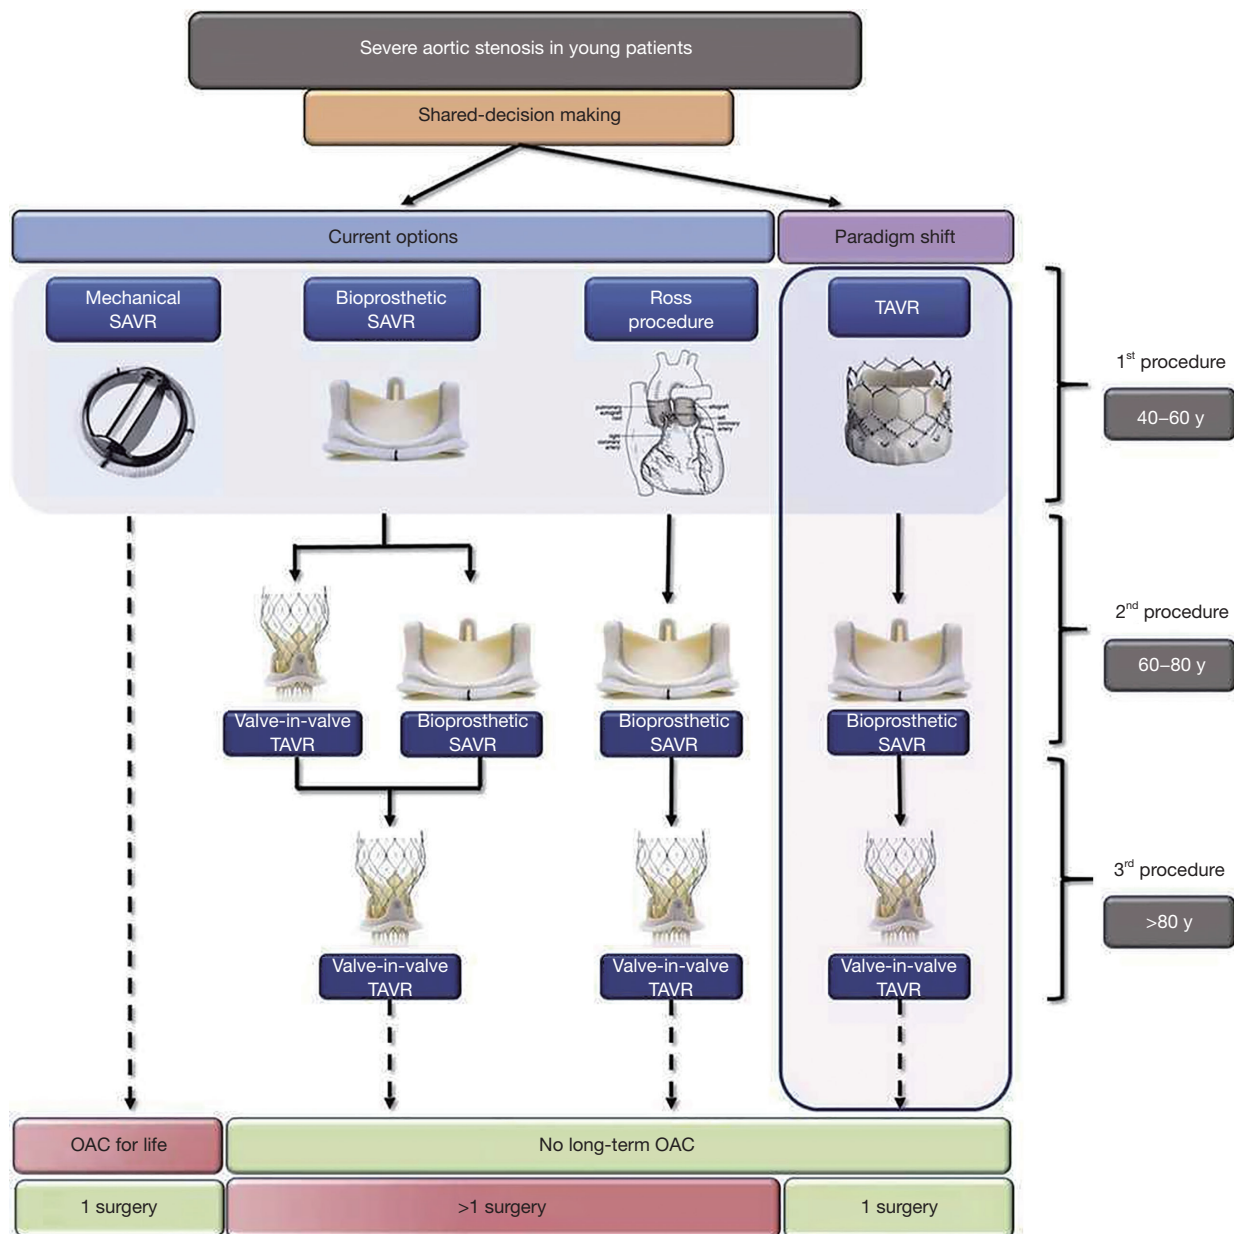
Severe aortic stenosis in young patients

Shared-decision making

Current options

Paradigm shift

Mechanical SAVR

Bioprosthetic SAVR

Ross procedure

TAVR

$1^{st}$ procedure

40–60 y

$2^{nd}$ procedure

60–80 y

$3^{rd}$ procedure

>80 y

Valve-in-valve TAVR

Bioprosthetic SAVR

Bioprosthetic SAVR

Bioprosthetic SAVR

Valve-in-valve TAVR

Valve-in-valve TAVR

Valve-in-valve TAVR

OAC for life

No long-term OAC

1 surgery

>1 surgery

1 surgery